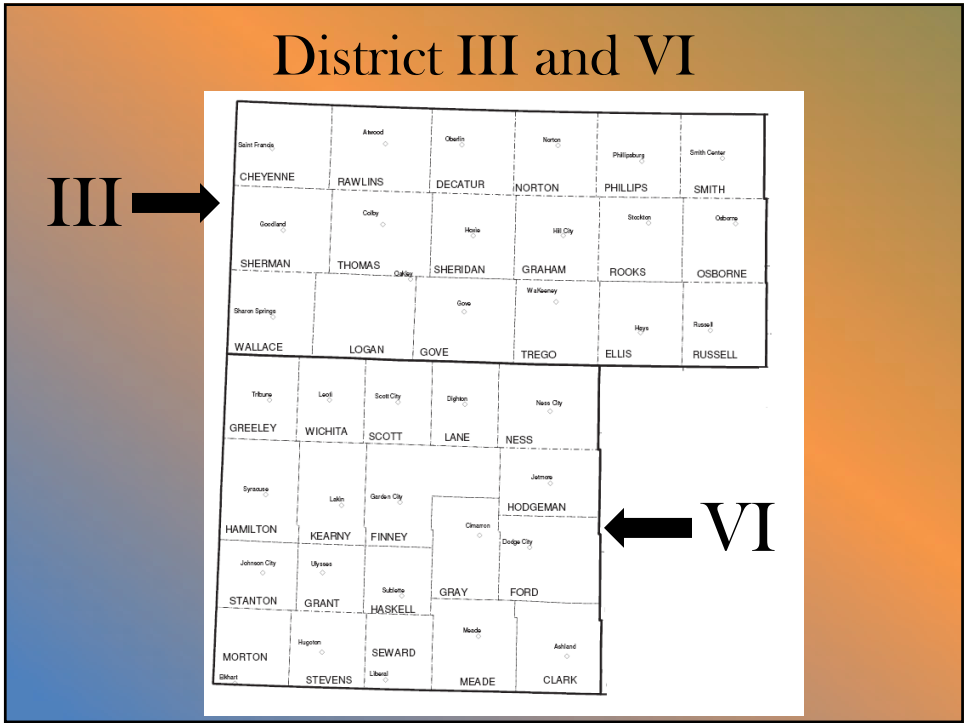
District III and VI

III

VI

Saint Francis
CHEYENNE
Atwood
RAWLINS
Oberlin
DECATUR
Norton
NORTON
Phillipsburg
PHILLIPS
Smith Center
SMITH

Goodland
SHERMAN
Colby
THOMAS
Oakley
Hoxie
SHERIDAN
Hill City
GRAHAM
Stockton
ROOKS
Osborne
OSBORNE

Sharon Springs
WALLACE
LOGAN
Gove
GOVE
WaKeeney
TREGO
Hays
ELLIS
Russell
RUSSELL

Tribune
GREELEY
Leoti
WICHITA
Scott City
SCOTT
Dighton
LANE
Ness City
NESS

Syracuse
HAMILTON
Lakin
KEARNY
Garden City
FINNEY
Jetmore
HODGEMAN
Cimarron
Dodge City

Johnson City
STANTON
Ulysses
GRANT
Sublette
HASKELL
GRAY
FORD

MORTON
Elkhart
Hugoton
STEVENS
SEWARD
Liberal
Meade
MEADE
Ashland
CLARK